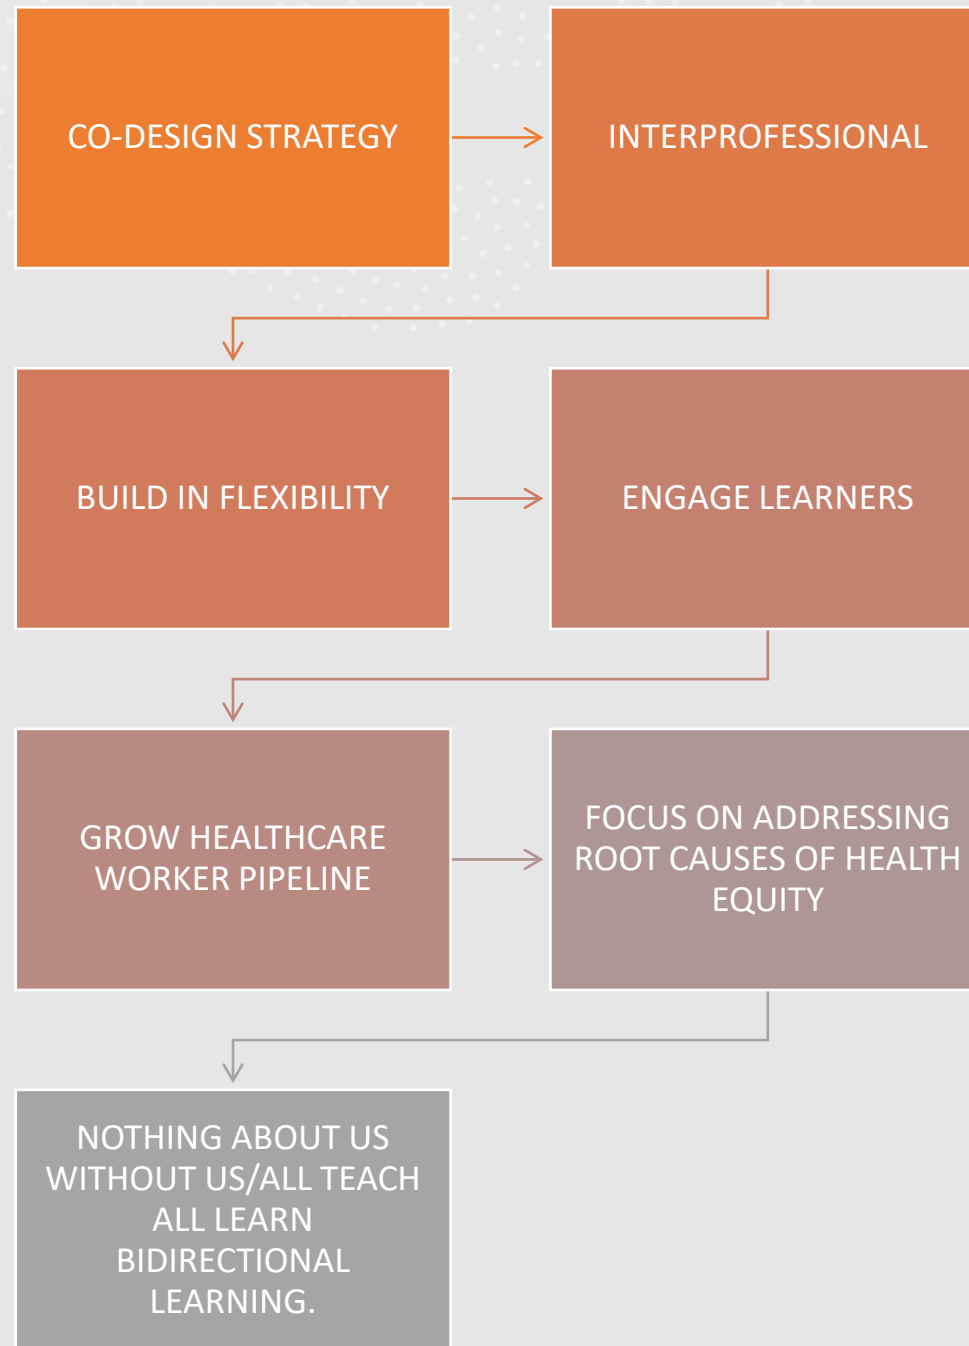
CO-DESIGN STRATEGY

INTERPROFESSIONAL

BUILD IN FLEXIBILITY

ENGAGE LEARNERS

GROW HEALTHCARE WORKER PIPELINE

FOCUS ON ADDRESSING ROOT CAUSES OF HEALTH EQUITY

NOTHING ABOUT US WITHOUT US/ALL TEACH ALL LEARN BIDIRECTIONAL LEARNING.